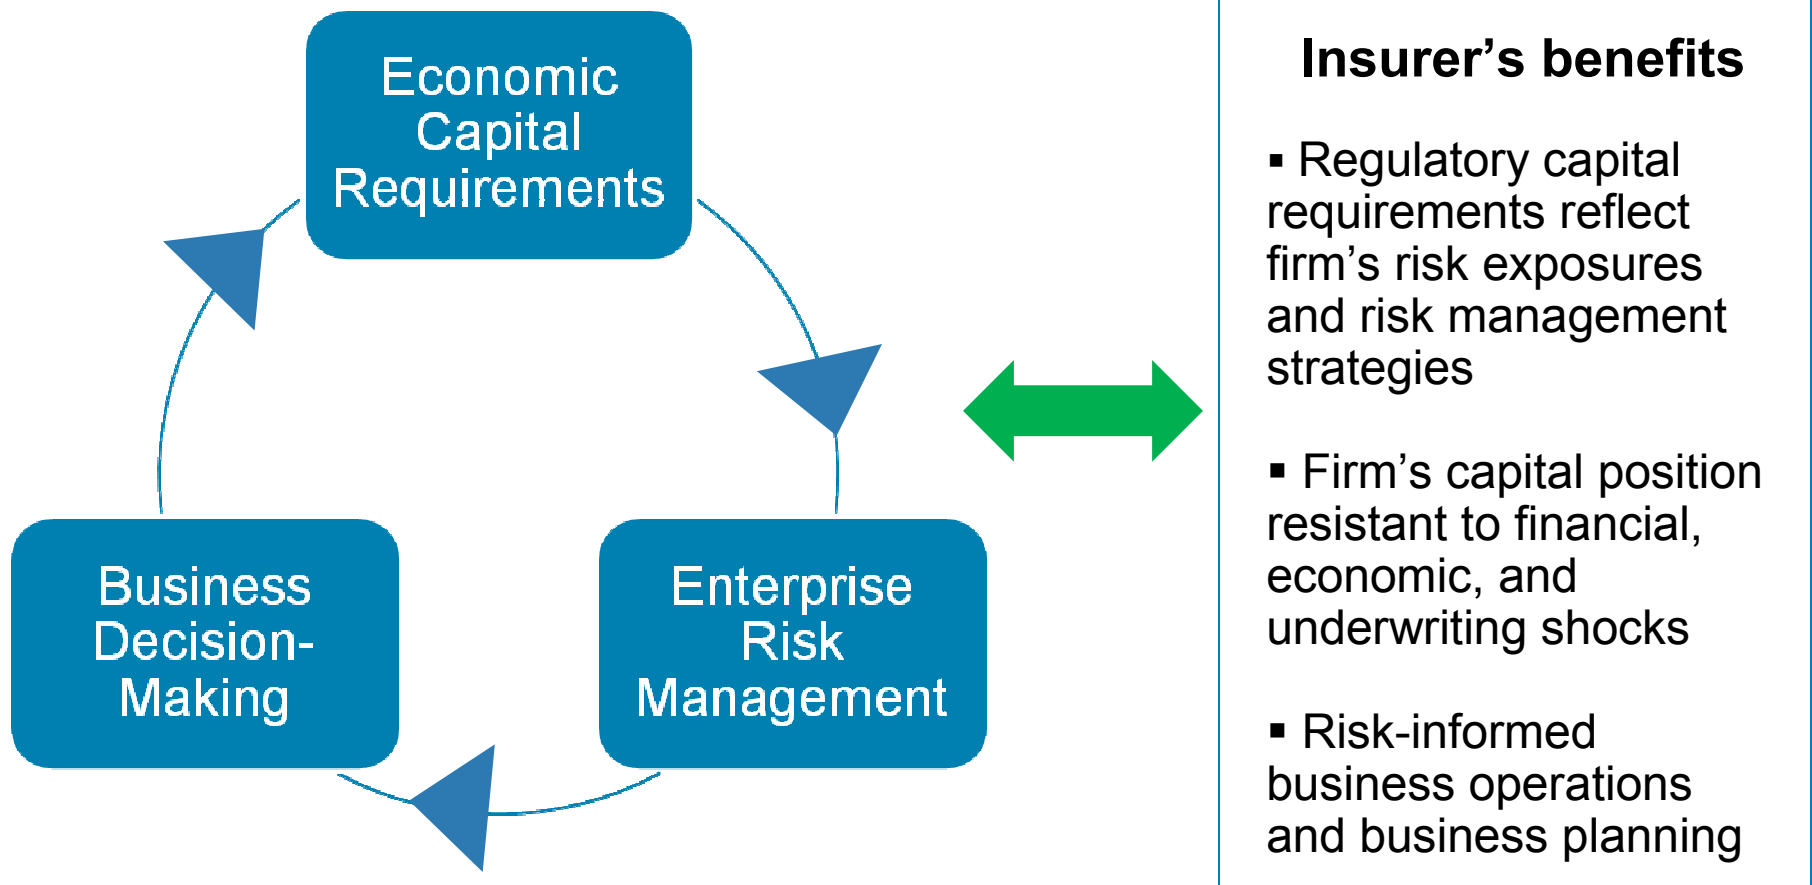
Economic Capital Requirements

Enterprise Risk Management

Business Decision-Making

Insurer’s benefits

▪ Regulatory capital requirements reflect firm’s risk exposures and risk management strategies

▪ Firm’s capital position resistant to financial, economic, and underwriting shocks

▪ Risk-informed business operations and business planning